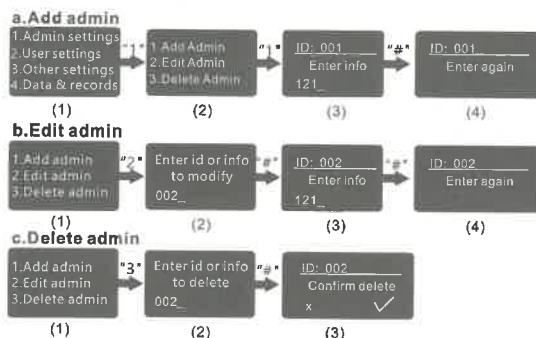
a.Add admin

1.Admin settings
2.User settings
3.Other settings
4.Data & records

(1)

"1"

1.Add Admin
2.Edit Admin
3.Delete Admin

(2)

"1"

ID: 001
Enter info
121_

(3)

"#"

ID: 001_
Enter again

(4)

b.Edit admin

1.Add admin
2.Edit admin
3.Delete admin

(1)

"2"

Enter id or info to modify
002_

(2)

"#"

ID: 002
Enter info
121_

(3)

"#"

ID: 002
Enter again

(4)

c.Delete admin

1.Add admin
2.Edit admin
3.Delete admin

(1)

"3"

Enter id or info to delete
002_

(2)

"#"

ID: 002
Confirm delete
x ✓

(3)